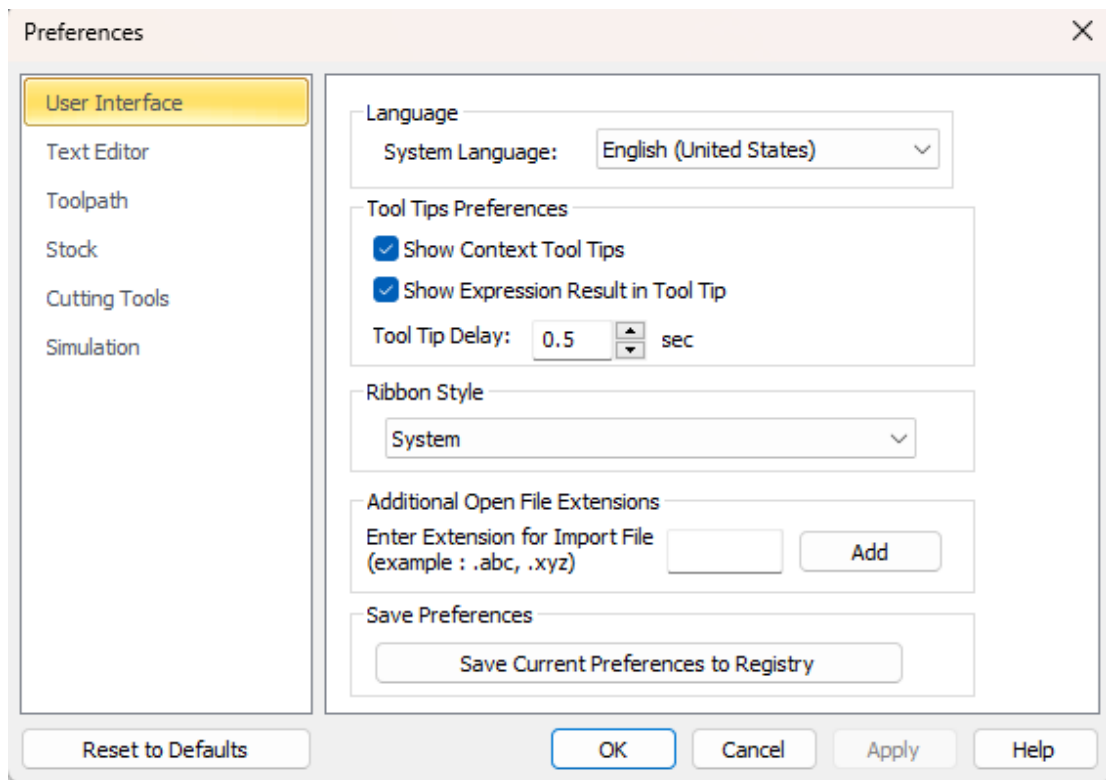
Preferences

User Interface
Text Editor
Toolpath
Stock
Cutting Tools
Simulation

Language
System Language: English (United States)

Tool Tips Preferences
Show Context Tool Tips
Show Expression Result in Tool Tip
Tool Tip Delay: 0.5 sec

Ribbon Style
System

Additional Open File Extensions
Enter Extension for Import File (example : .abc, .xyz)
Add

Save Preferences
Save Current Preferences to Registry

Reset to Defaults
OK
Cancel
Apply
Help